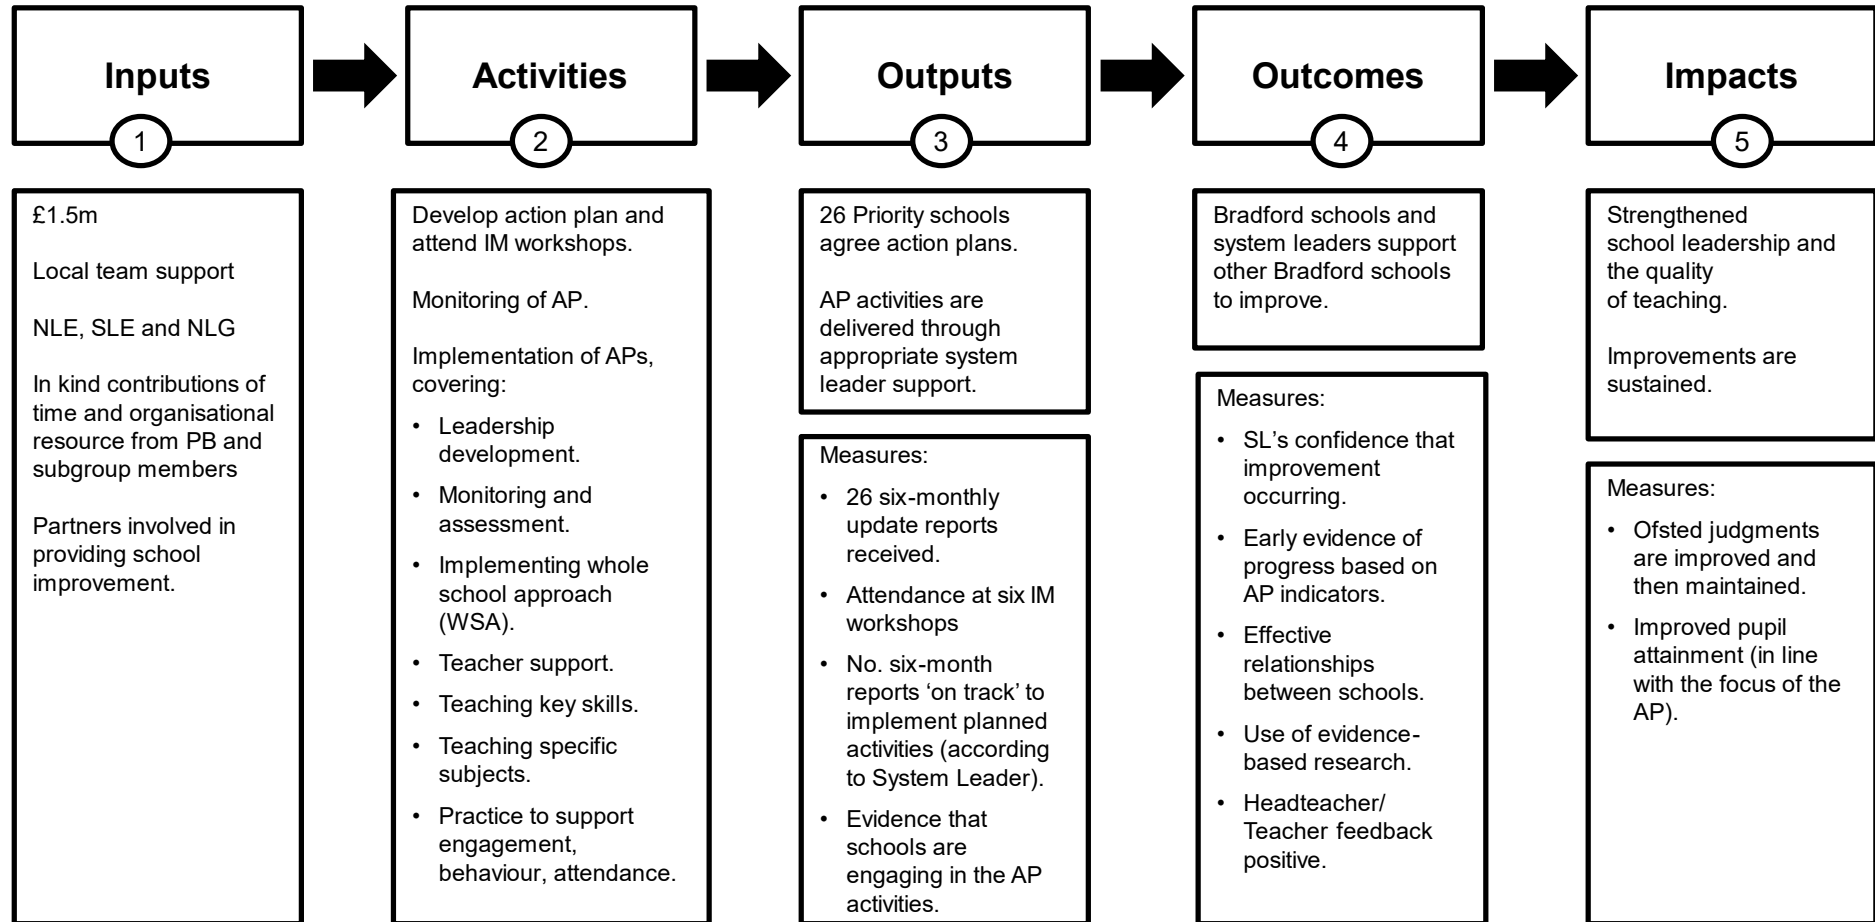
Inputs
1

£1.5m

Local team support

NLE, SLE and NLG

In kind contributions of time and organisational resource from PB and subgroup members

Partners involved in providing school improvement.

Activities
2

Develop action plan and attend IM workshops.

Monitoring of AP.

Implementation of APs, covering:

• Leadership development.
• Monitoring and assessment.
• Implementing whole school approach (WSA).
• Teacher support.
• Teaching key skills.
• Teaching specific subjects.
• Practice to support engagement, behaviour, attendance.

Outputs
3

26 Priority schools agree action plans.

AP activities are delivered through appropriate system leader support.

Measures:
• 26 six-monthly update reports received.
• Attendance at six IM workshops
• No. six-month reports 'on track' to implement planned activities (according to System Leader).
• Evidence that schools are engaging in the AP activities.

Outcomes
4

Bradford schools and system leaders support other Bradford schools to improve.

Measures:
• SL's confidence that improvement occurring.
• Early evidence of progress based on AP indicators.
• Effective relationships between schools.
• Use of evidence-based research.
• Headteacher/ Teacher feedback positive.

Impacts
5

Strengthened school leadership and the quality of teaching.

Improvements are sustained.

Measures:
• Ofsted judgments are improved and then maintained.
• Improved pupil attainment (in line with the focus of the AP).